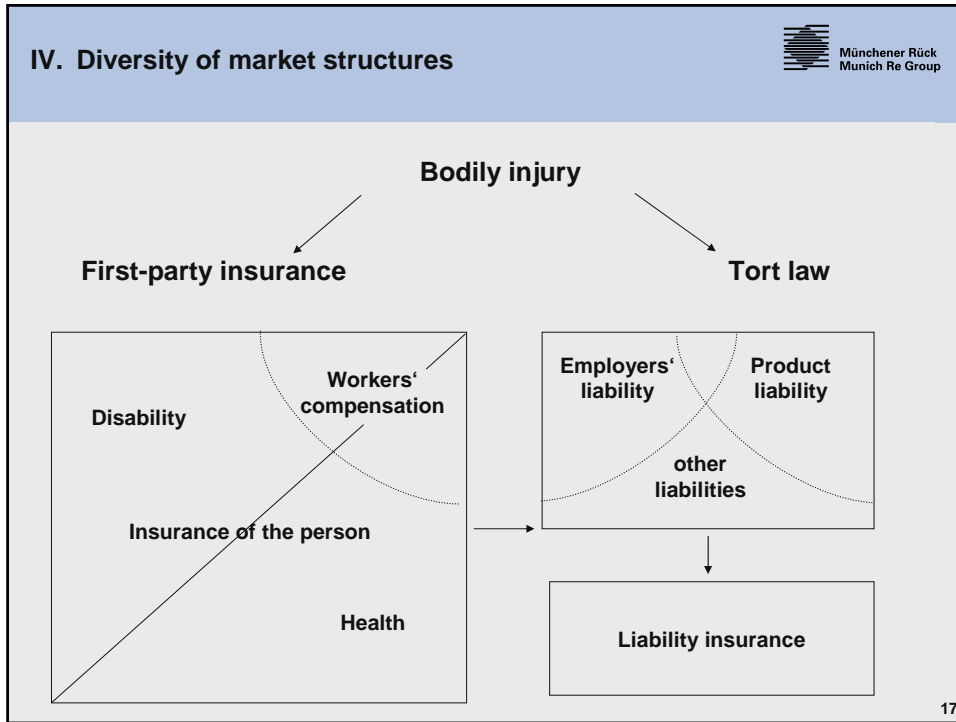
IV. Diversity of market structures

Münchener Rück
Munich Re Group

Bodily injury

First-party insurance

Tort law

Workers‘ compensation

Disability

Insurance of the person

Health

Employers‘ liability

Product liability

other liabilities

Liability insurance

17